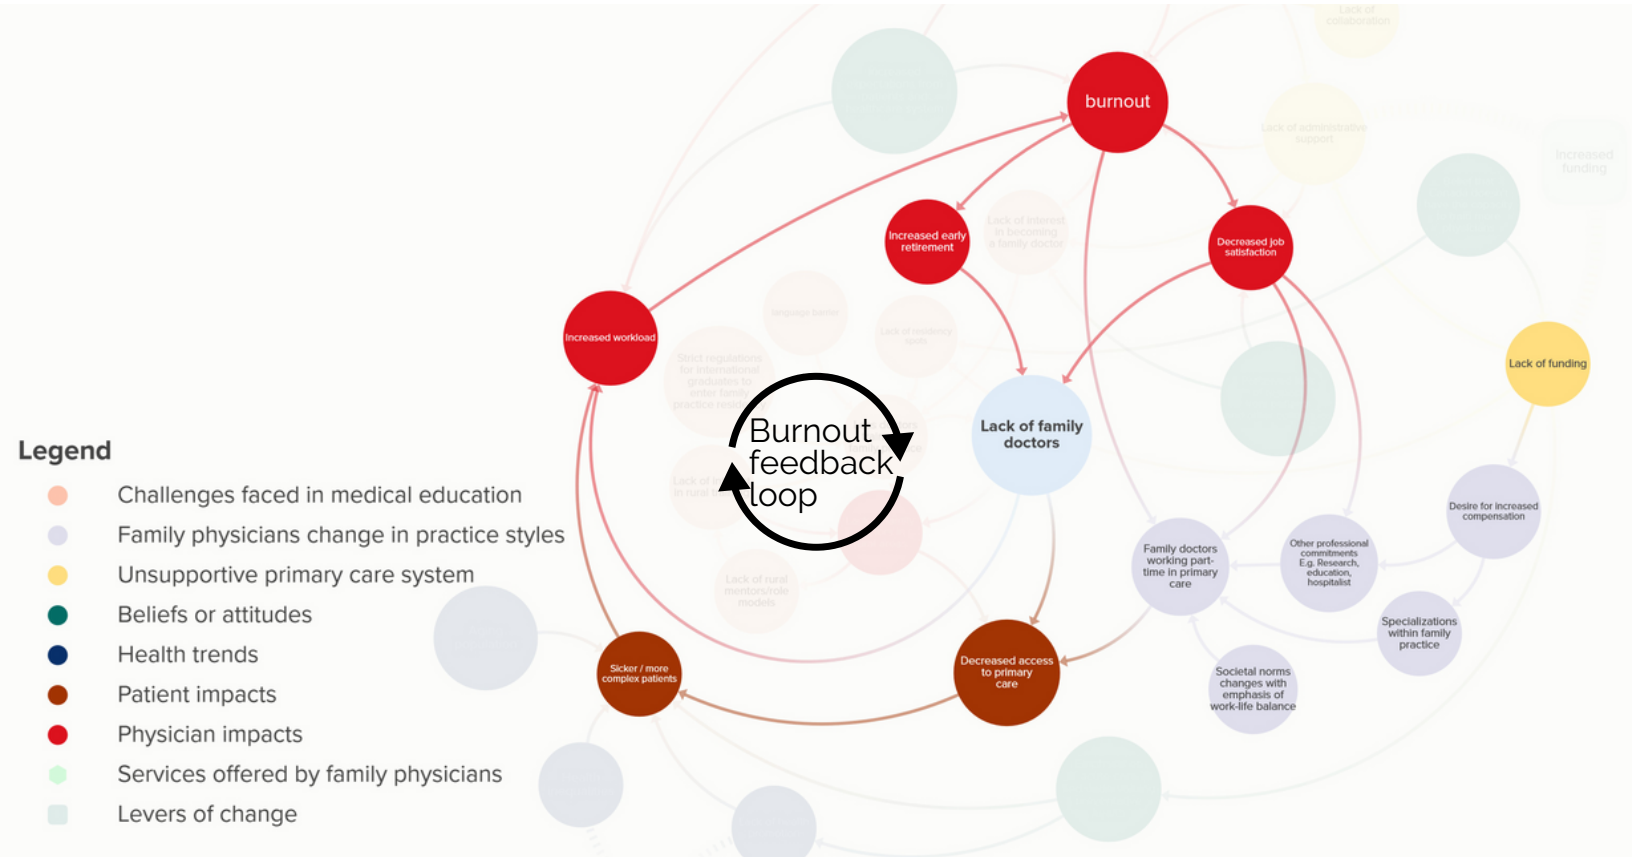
Lack of collaboration

burnout

Lack of administrative support

Increased funding

Increased early retirement

Lack of interest in becoming a family doctor

Decreased job satisfaction

Language barrier

Lack of residency spots

Increased workload

Strict regulations for international graduates to enter family practice residency

Lack of funding

Burnout feedback loop

Lack of family doctors

Lack of rural ... in rural ...

Lack of rural mentors/role models

Desire for increased compensation

Family doctors working part-time in primary care

Other professional commitments E.g. Research, education, hospitalist

Specializations within family practice

Societal norms changes with emphasis of work-life balance

Sicker / more complex patients

Decreased access to primary care

Legend

Challenges faced in medical education

Family physicians change in practice styles

Unsupportive primary care system

Beliefs or attitudes

Health trends

Patient impacts

Physician impacts

Services offered by family physicians

Levers of change